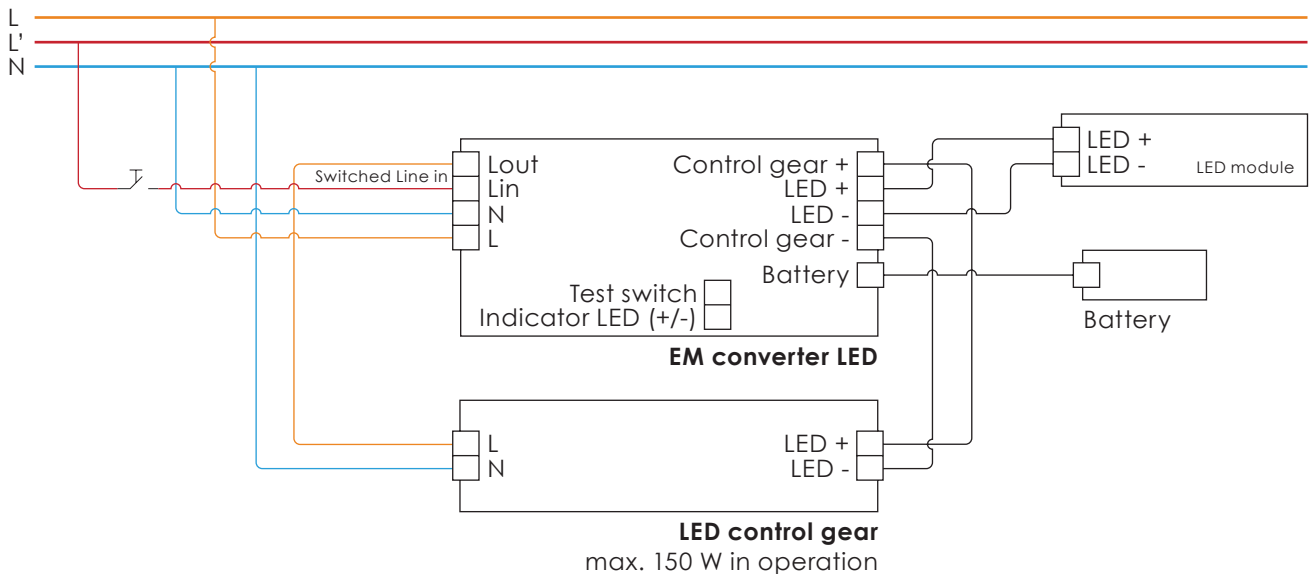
L
L'
N

Switched Line in

Lout
Lin
N
L

Control gear +
LED +
LED -
Control gear -
Battery

Test switch
Indicator LED (+/-)

EM converter LED

LED +
LED -
LED module

Battery

L
N

LED +
LED -

LED control gear
max. 150 W in operation